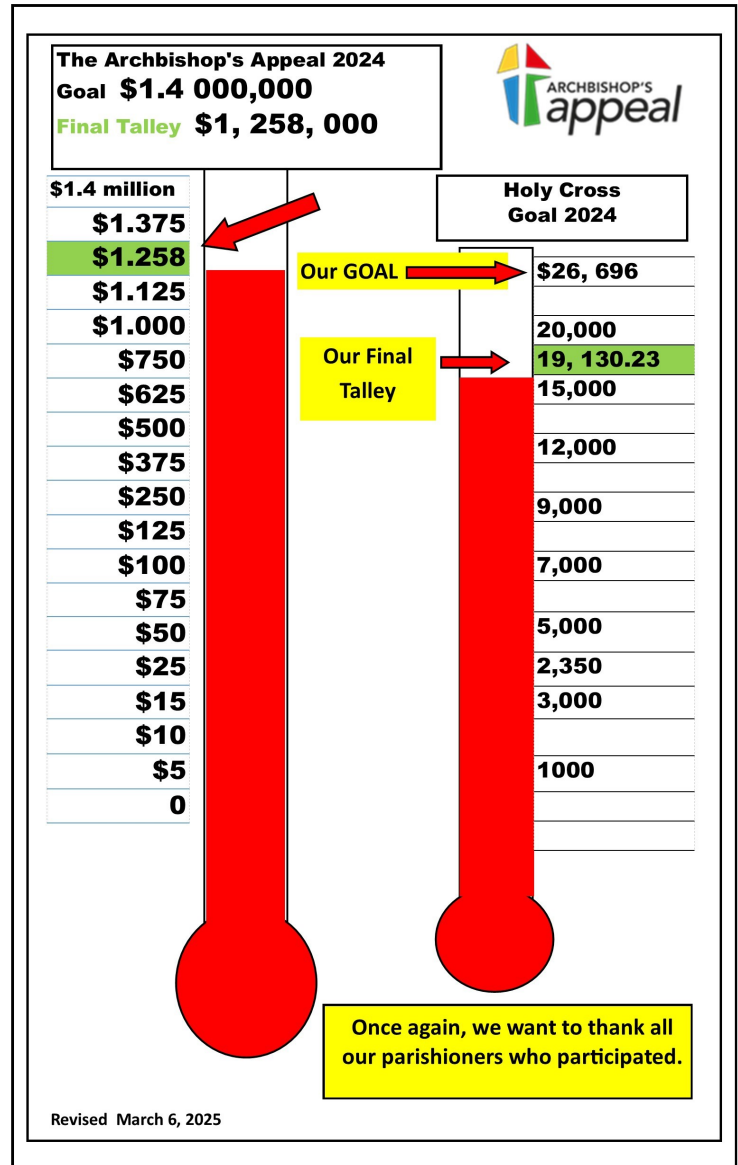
The Archbishop's Appeal 2024
Goal $1.4 000,000
Final Talley $1, 258, 000

ARCHBISHOP'S appeal

$1.4 million
$1.375
$1.258
$1.125
$1.000
$750
$625
$500
$375
$250
$125
$100
$75
$50
$25
$15
$10
$5
0

Holy Cross Goal 2024

Our GOAL
$26, 696
20,000
Our Final Talley
19, 130.23
15,000
12,000
9,000
7,000
5,000
2,350
3,000
1000

Once again, we want to thank all our parishioners who participated.

Revised March 6, 2025